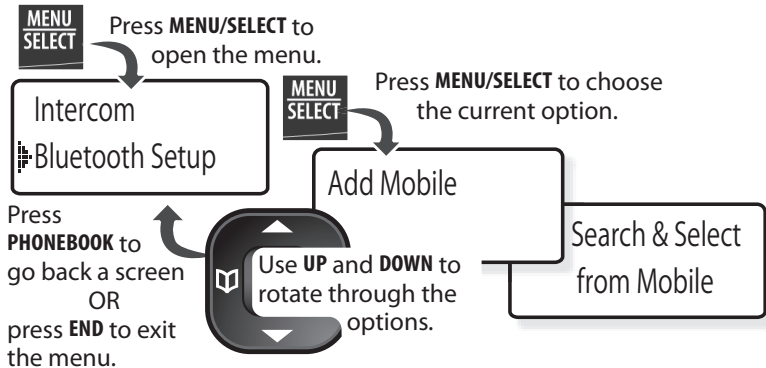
MENU SELECT

Press **MENU/SELECT** to open the menu.

Intercom

Bluetooth Setup

MENU SELECT

Press **MENU/SELECT** to choose the current option.

Add Mobile

Search & Select from Mobile

Press **PHONEBOOK** to go back a screen OR press **END** to exit the menu.

Use **UP** and **DOWN** to rotate through the options.